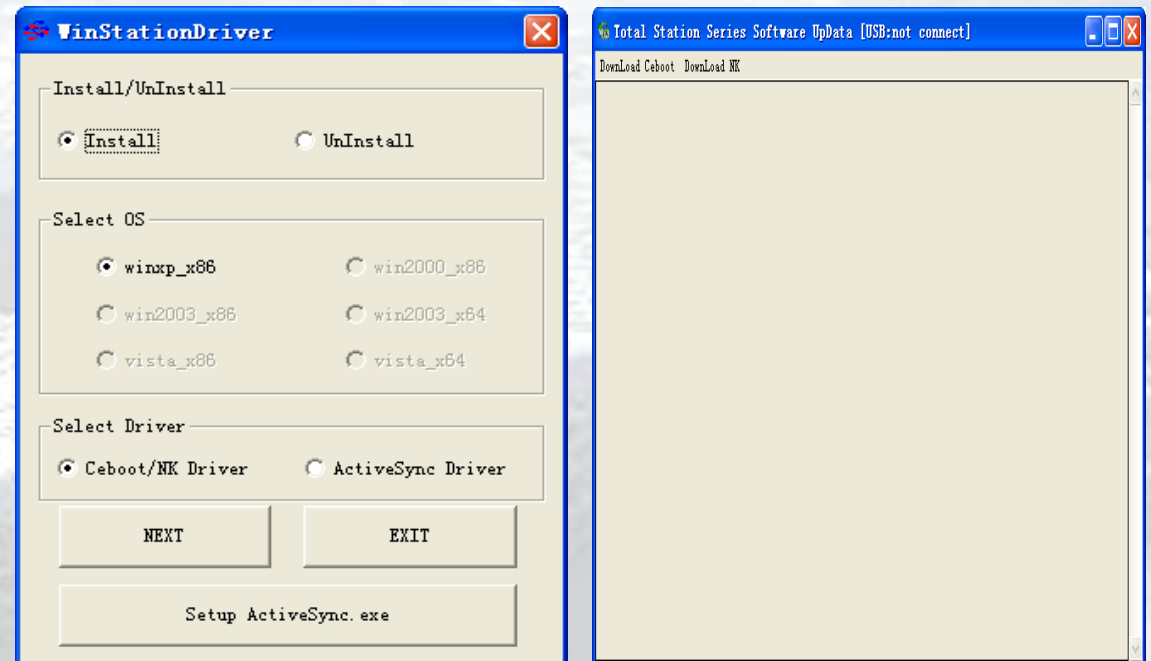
WinStationDriver

Install/UnInstall

Install

UnInstall

Select OS

winxp_x86

win2000_x86

win2003_x86

win2003_x64

vista_x86

vista_x64

Select Driver

Ceboot/NK Driver

ActiveSync Driver

NEXT

EXIT

Setup ActiveSync.exe

Total Station Series Software UpData [USB:not connect]

DownLoad Ceboot DownLoad NK